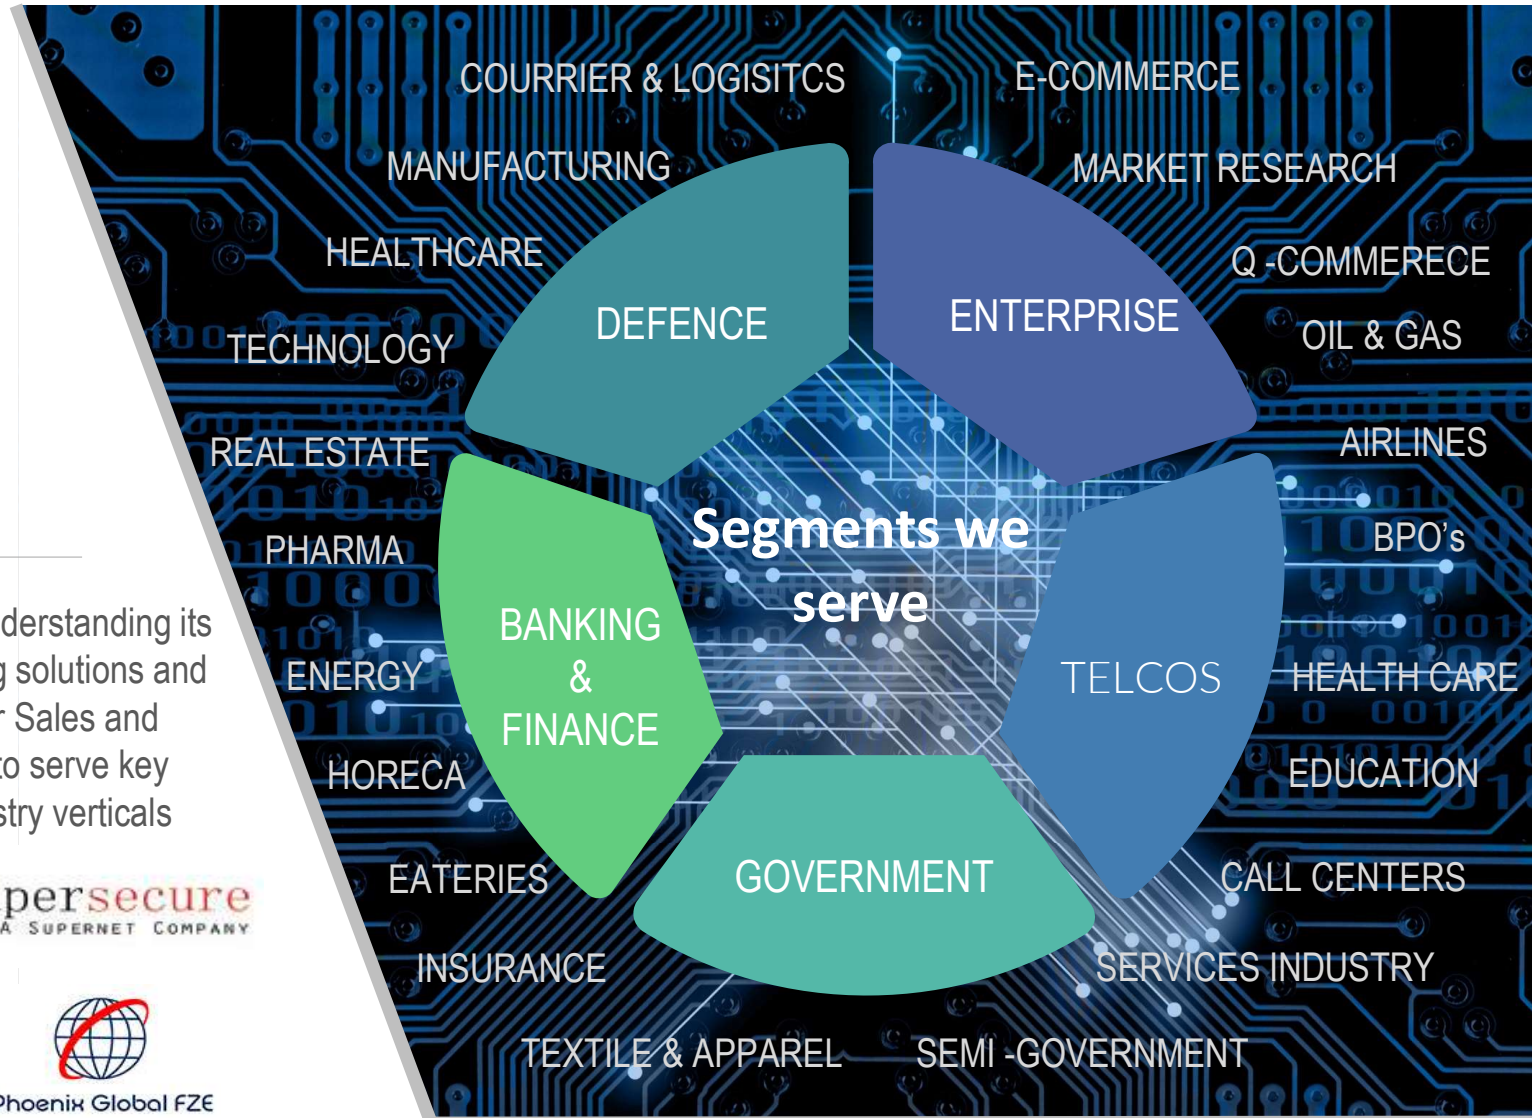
derstanding its
g solutions and
r Sales and
to serve key
stry verticals

persecure
A SUPERNET COMPANY

Phoenix Global FZE

COURRIER & LOGISITCS
E-COMMERCE
MANUFACTURING
MARKET RESEARCH
HEALTHCARE
Q -COMMERECE
TECHNOLOGY
OIL & GAS
REAL ESTATE
AIRLINES
PHARMA
BPO's
ENERGY
HEALTH CARE
HORECA
EDUCATION
EATERIES
CALL CENTERS
INSURANCE
SERVICES INDUSTRY
TEXTILE & APPAREL
SEMI -GOVERNMENT

DEFENCE
ENTERPRISE
BANKING & FINANCE
Segments we serve
TELCOS
GOVERNMENT